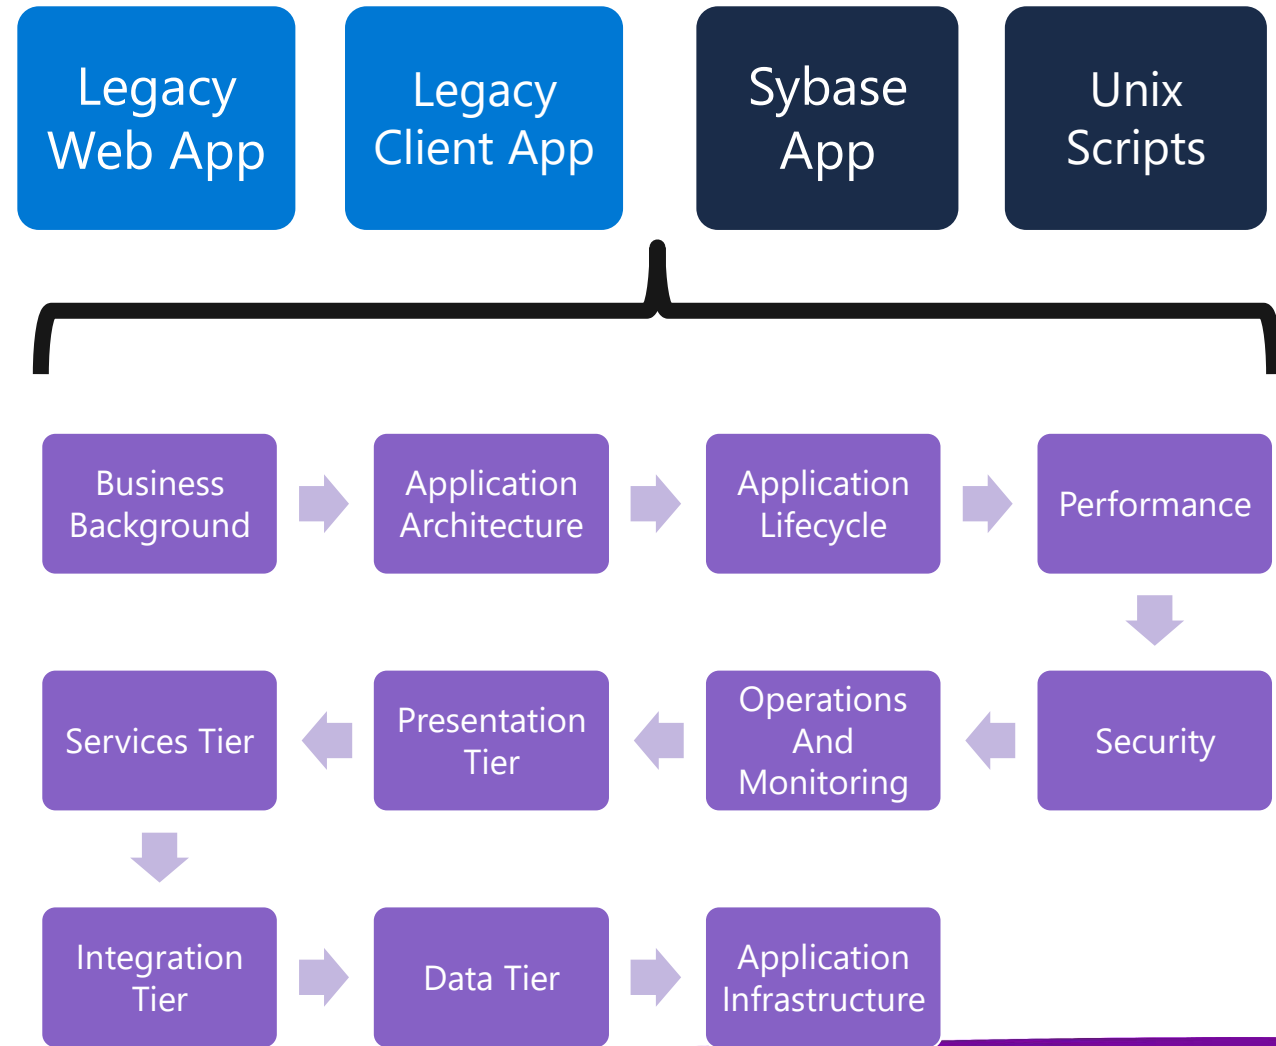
Legacy Web App

Legacy Client App

Sybase App

Unix Scripts

Business Background

Application Architecture

Application Lifecycle

Performance

Security

Operations And Monitoring

Presentation Tier

Services Tier

Integration Tier

Data Tier

Application Infrastructure